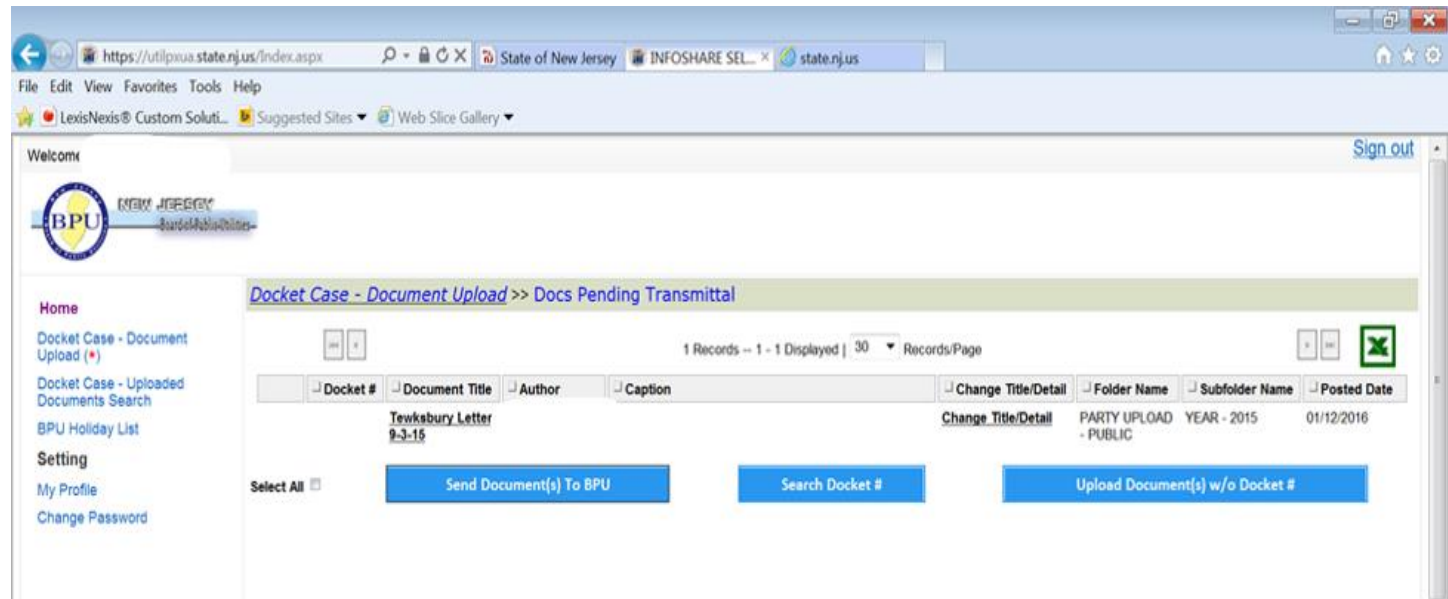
https://utilpxua.state.nj.us/Index.aspx

State of New Jersey

INFOSHARE SEL...

state.nj.us

File Edit View Favorites Tools Help

LexisNexis® Custom Soluti...

Suggested Sites ▾

Web Slice Gallery ▾

Welcome

Sign out

BPU NEW JERSEY Board of Public Utilities

Home

Docket Case - Document Upload (*)

Docket Case - Uploaded Documents Search

BPU Holiday List

Setting

My Profile

Change Password

Docket Case - Document Upload >> Docs Pending Transmittal

1 Records -- 1 - 1 Displayed | 30 ▾ Records/Page

| | Docket # | Document Title | Author | Caption | Change Title/Detail | Folder Name | Subfolder Name | Posted Date |
|---|---|---|---|---|---|---|---|---|
| | | Tewksbury Letter 9-3-15 | | | Change Title/Detail | PARTY UPLOAD - PUBLIC | YEAR - 2015 | 01/12/2016 |

Select All

Send Document(s) To BPU

Search Docket #

Upload Document(s) w/o Docket #